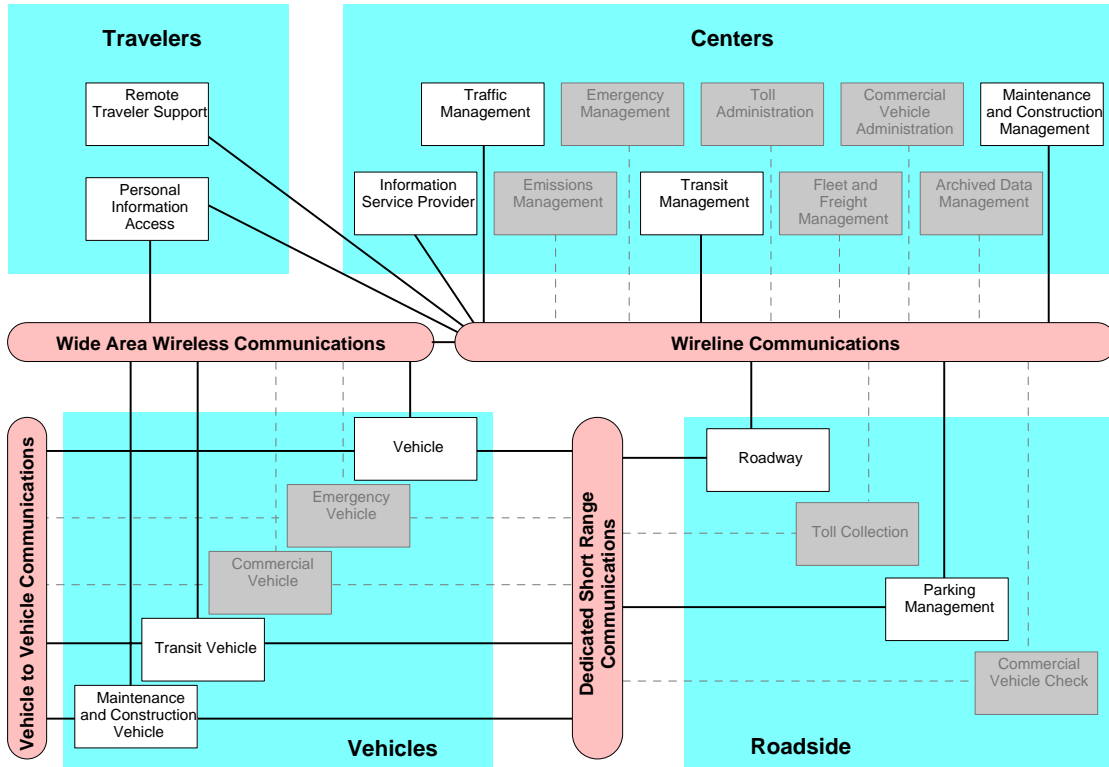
Travelers

Remote Traveler Support

Personal Information Access

Centers

Traffic Management

Emergency Management

Toll Administration

Commercial Vehicle Administration

Maintenance and Construction Management

Information Service Provider

Emissions Management

Transit Management

Fleet and Freight Management

Archived Data Management

Wide Area Wireless Communications

Wireline Communications

Vehicle to Vehicle Communications

Vehicle

Emergency Vehicle

Commercial Vehicle

Transit Vehicle

Maintenance and Construction Vehicle

Vehicles

Dedicated Short Range Communications

Roadway

Toll Collection

Parking Management

Commercial Vehicle Check

Roadside